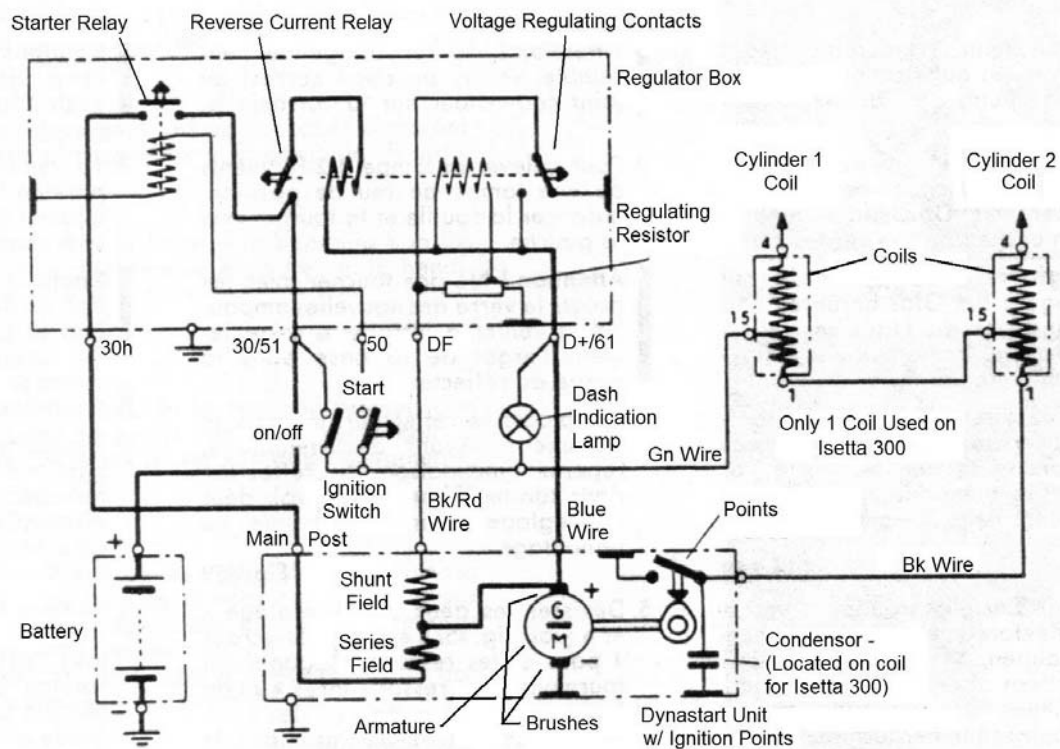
Starter Relay
Reverse Current Relay
Voltage Regulating Contacts
Regulator Box
Regulating Resistor
Cylinder 1 Coil
Cylinder 2 Coil
Coils
4
4
15
15
1
1
30h
30/51
50
DF
D+/61
Start
Dash Indication Lamp
on/off
Only 1 Coil Used on Isetta 300
Gn Wire
Ignition Switch
Bk/Rd Wire
Blue Wire
Points
Main
Post
Bk Wire
+
Shunt Field
G
M
+
Battery
Series Field
Condensor - (Located on coil for Isetta 300)
-
Armature
Brushes
Dynastart Unit w/ Ignition Points